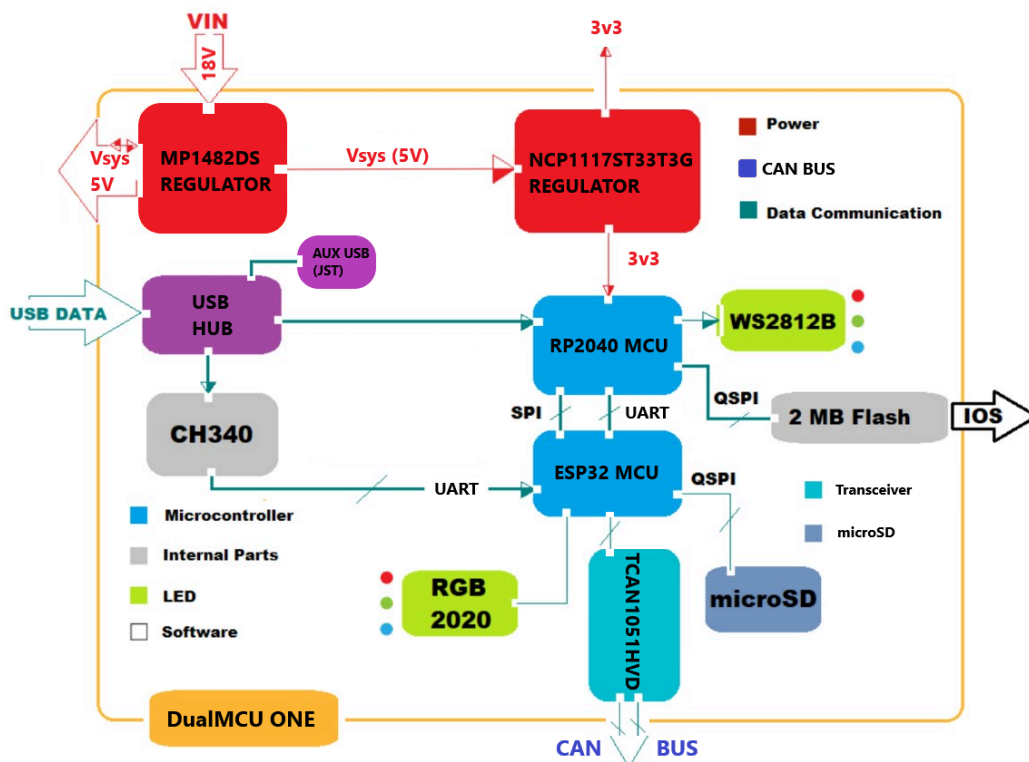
VIN
18V
3v3
MP1482DS REGULATOR
Vsys (5V)
NCP1117ST33T3G REGULATOR
Power
CAN BUS
Data Communication
Vsys 5V
AUX USB (JST)
3v3
USB DATA
USB HUB
RP2040 MCU
WS2812B
QSPI
2 MB Flash
IOS
SPI
UART
CH340
ESP32 MCU
UART
QSPI
Transceiver
Microcontroller
microSD
Internal Parts
LED
RGB 2020
TCAN1051HVD
microSD
Software
DualMCU ONE
CAN
BUS